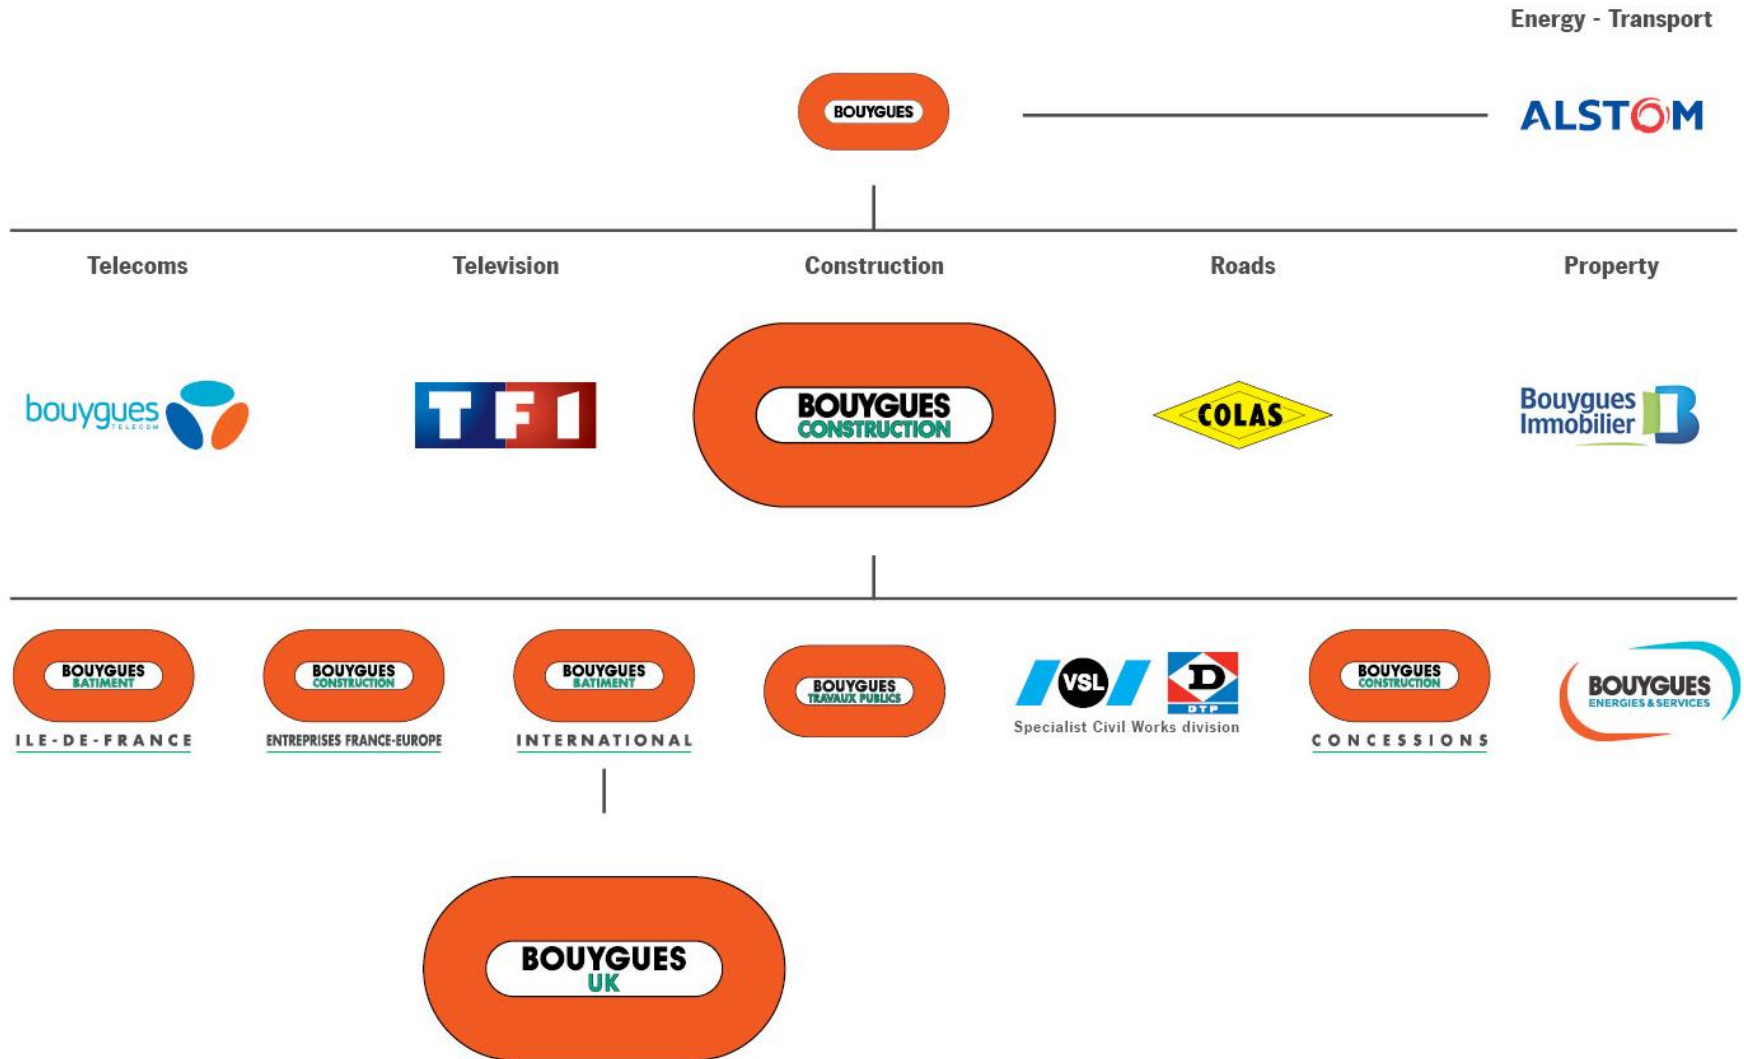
Energy - Transport

BOUYGUES

ALSTOM

Telecoms

Television

Construction

Roads

Property

bouygues TELECOM

TF1

BOUYGUES CONSTRUCTION

COLAS

Bouygues Immobilier

BOUYGUES BATIMENT
ILE-DE-FRANCE

BOUYGUES CONSTRUCTION
ENTREPRISES FRANCE-EUROPE

BOUYGUES BATIMENT
INTERNATIONAL

BOUYGUES TRAVAUX PUBLICS

VSL
D DTP
Specialist Civil Works division

BOUYGUES CONSTRUCTION
CONCESSIONS

BOUYGUES ENERGIES & SERVICES

BOUYGUES UK